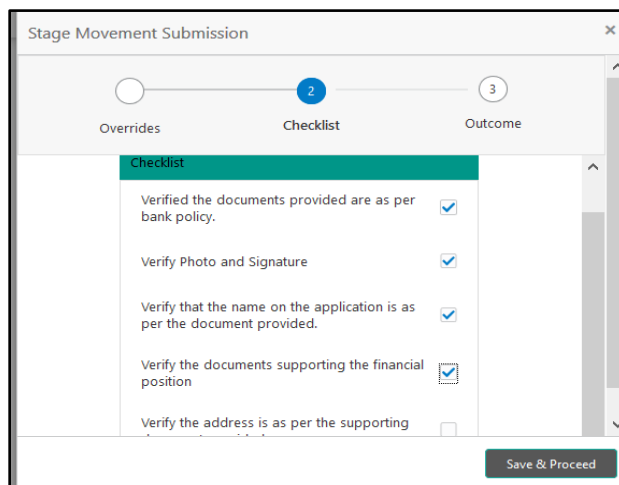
Stage Movement Submission

×

2

3

Overrides

Checklist

Outcome

Checklist

Verified the documents provided are as per bank policy.

Verify Photo and Signature

Verify that the name on the application is as per the document provided.

Verify the documents supporting the financial position

Verify the address is as per the supporting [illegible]

Save & Proceed